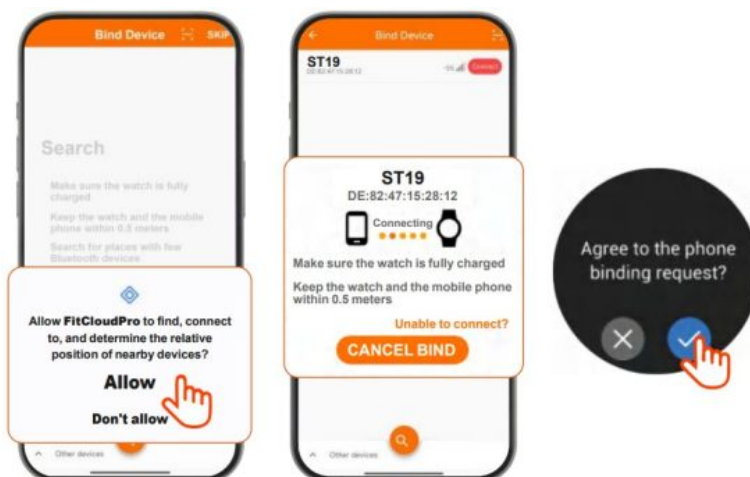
Bind Device SKIP

Search

Make sure the watch is fully charged

Keep the watch and the mobile phone within 0.5 meters

Search for places with few Bluetooth devices

Allow FitCloudPro to find, connect to, and determine the relative position of nearby devices?

Allow

Don't allow

Other devices

Bind Device

ST19
DE:82:47:15:28:12

Connect

ST19
DE:82:47:15:28:12

Connecting

Make sure the watch is fully charged

Keep the watch and the mobile phone within 0.5 meters

Unable to connect?

CANCEL BIND

Other devices

Agree to the phone binding request?